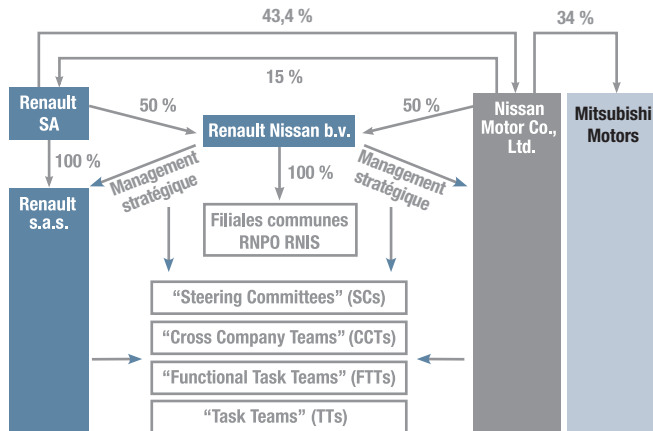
43,4 %

34 %

15 %

Renault SA

50 %

Renault Nissan b.v.

50 %

Nissan Motor Co., Ltd.

Mitsubishi Motors

100 %

Management stratégique

100 %

Management stratégique

Renault s.a.s.

Filiales communes RNPO RNIS

“Steering Committees” (SCs)

“Cross Company Teams” (CCTs)

“Functional Task Teams” (FTTs)

“Task Teams” (TTs)